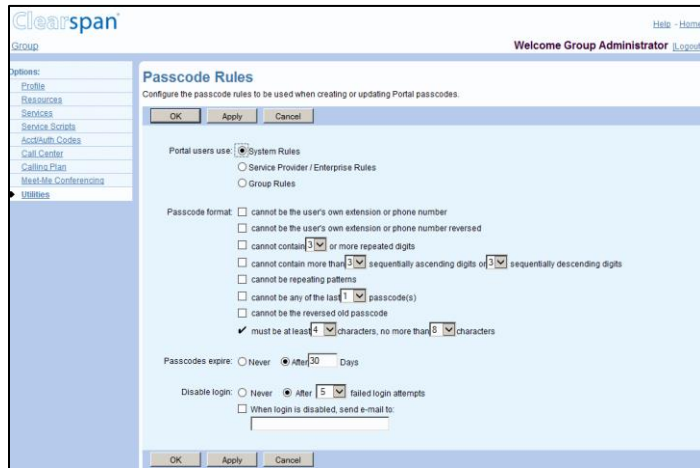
Clearspan

Help - Home

Group

Welcome Group Administrator [Logout]

Options:
Profile
Resources
Services
Service Scripts
Acct/Auth Codes
Call Center
Calling Plan
Meet-Me Conferencing
Utilities

Passcode Rules

Configure the passcode rules to be used when creating or updating Portal passcodes.

OK Apply Cancel

Portal users use: System Rules
Service Provider / Enterprise Rules
Group Rules

Passcode format: cannot be the user's own extension or phone number
cannot be the user's own extension or phone number reversed
cannot contain 3 or more repeated digits
cannot contain more than 3 sequentially ascending digits or 3 sequentially descending digits
cannot be repeating patterns
cannot be any of the last 1 passcode(s)
cannot be the reversed old passcode
✔ must be at least 4 characters, no more than 8 characters

Passcodes expire: Never After 30 Days

Disable login: Never After 5 failed login attempts
When login is disabled, send e-mail to:

OK Apply Cancel